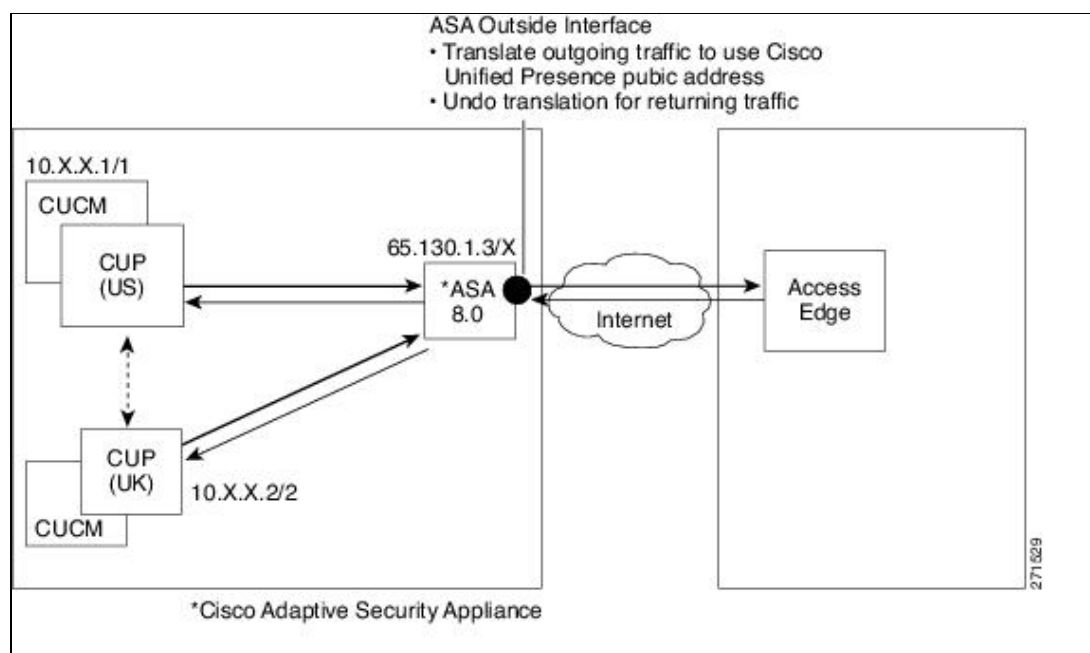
ASA Outside Interface
• Translate outgoing traffic to use Cisco Unified Presence pubic address
• Undo translation for returning traffic

10.X.X.1/1

CUCM

CUP (US)

65.130.1.3/X

*ASA 8.0

Internet

Access Edge

CUP (UK)

10.X.X.2/2

CUCM

271629

*Cisco Adaptive Security Appliance